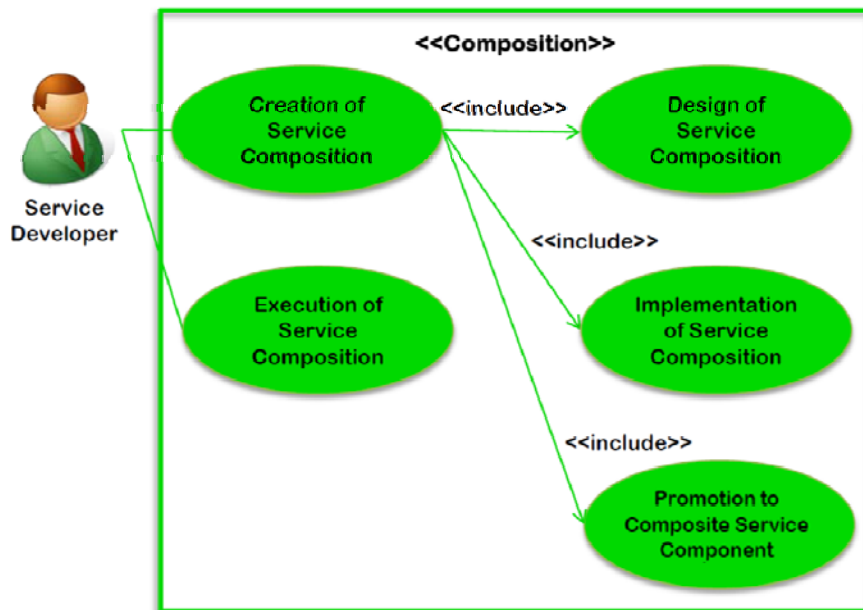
<<Composition>>

Service Developer

Creation of Service Composition

<<include>>

Design of Service Composition

<<include>>

Execution of Service Composition

Implementation of Service Composition

<<include>>

Promotion to Composite Service Component